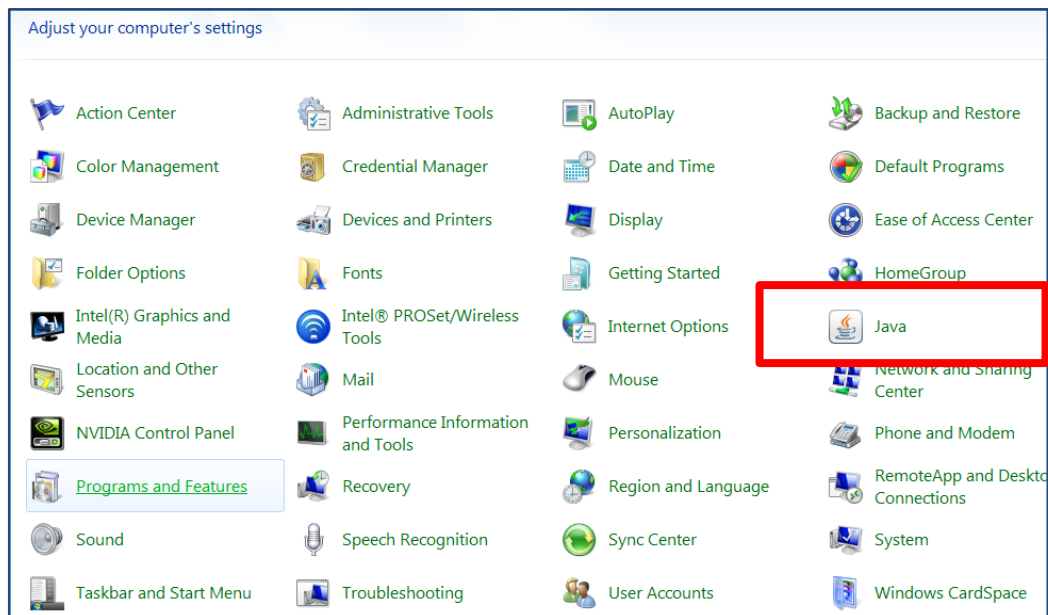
Adjust your computer's settings

Action Center
Administrative Tools
AutoPlay
Backup and Restore
Color Management
Credential Manager
Date and Time
Default Programs
Device Manager
Devices and Printers
Display
Ease of Access Center
Folder Options
Fonts
Getting Started
HomeGroup
Intel(R) Graphics and Media
Intel® PROSet/Wireless Tools
Internet Options
Java
Location and Other Sensors
Mail
Mouse
Network and Sharing Center
NVIDIA Control Panel
Performance Information and Tools
Personalization
Phone and Modem
Programs and Features
Recovery
Region and Language
RemoteApp and Deskto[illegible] Connections
Sound
Speech Recognition
Sync Center
System
Taskbar and Start Menu
Troubleshooting
User Accounts
Windows CardSpace